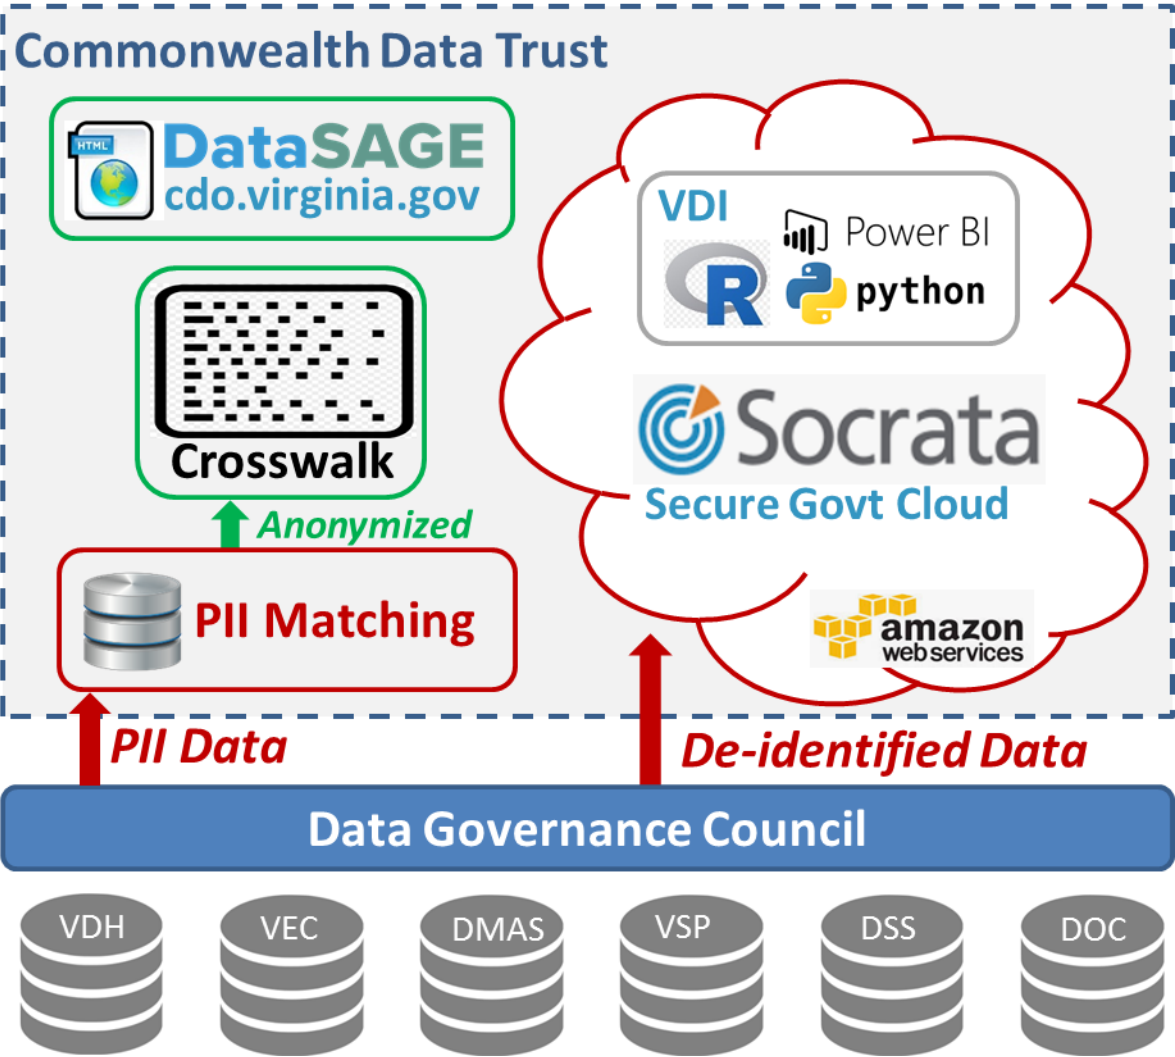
Commonwealth Data Trust

HTML
DataSAGE
cdo.virginia.gov

Crosswalk

Anonymized

PII Matching

VDI
Power BI
R
python

Socrata
Secure Govt Cloud

amazon
web services

PII Data

De-identified Data

Data Governance Council

VDH
VEC
DMAS
VSP
DSS
DOC